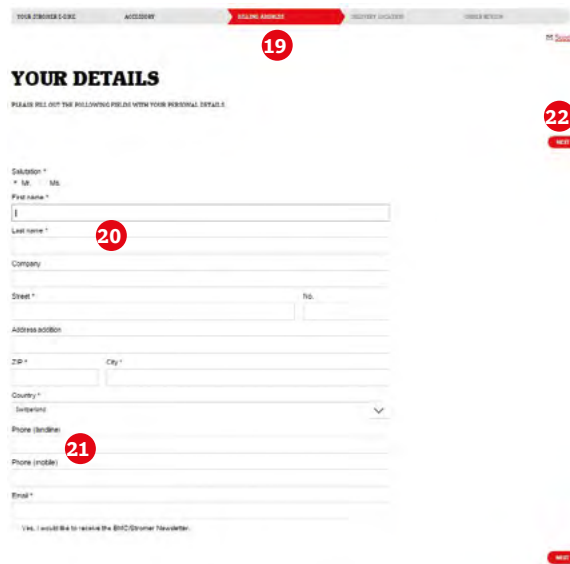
YOUR STROMER E-BIKE | ACCESSORY | BILLING ADDRESS | DELIVERY LOCATION | ORDER REVIEW

19

✉ Send

YOUR DETAILS

PLEASE FILL OUT THE FOLLOWING FIELDS WITH YOUR PERSONAL DETAILS.

22

NEXT

Salutation *

Mr. Ms.

First name *

Last name *

20

Company

Street *

No.

Address addition

ZIP *

City *

Country *

Switzerland

Phone (landline)

21

Phone (mobile)

Email *

Yes, I would like to receive the BMC/Stromer Newsletter.

NEXT